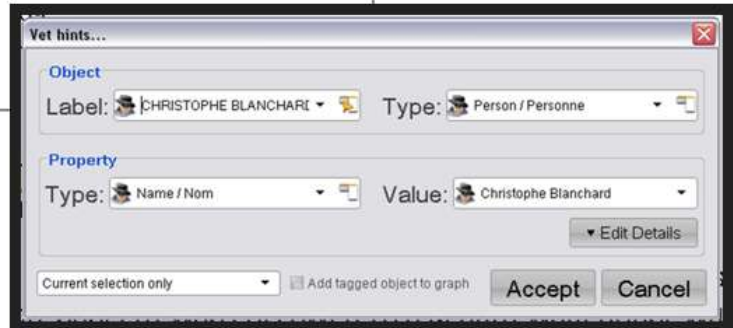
Vet hints...

Object

Label: CHRISTOPHE BLANCHARI

Type: Person / Personne

Property

Type: Name / Nom

Value: Christophe Blanchard

▾ Edit Details

Current selection only

Add tagged object to graph

Accept

Cancel